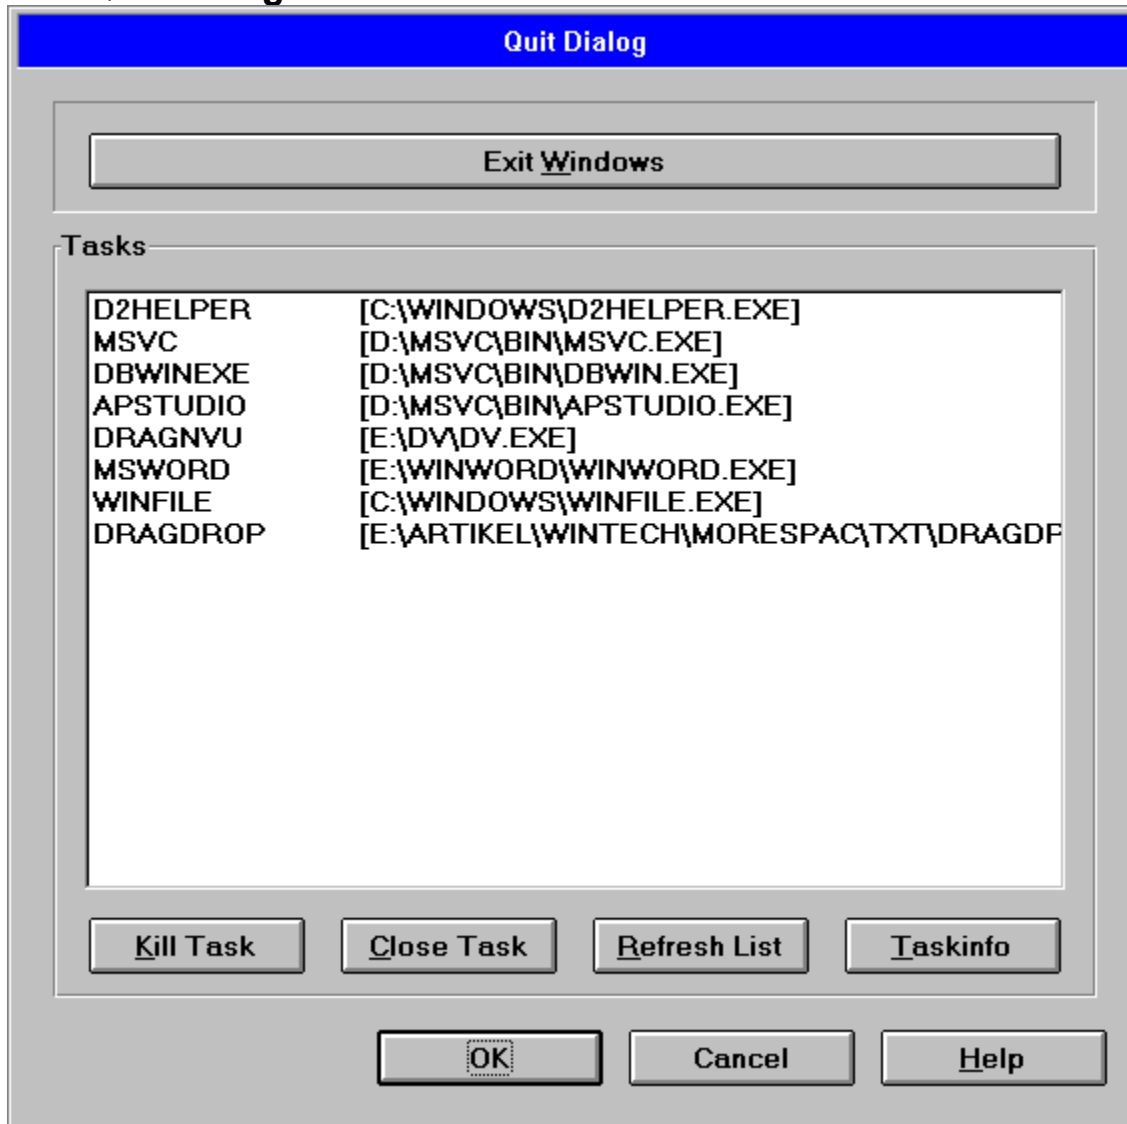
Quit Dialog

Exit Windows

Tasks

| | |
|---|---|
| D2HELPER | [C:\WINDOWS\D2HELPER.EXE] |
| MSVC | [D:\MSVC\BIN\MSVC.EXE] |
| DBWINEXE | [D:\MSVC\BIN\DBWIN.EXE] |
| APSTUDIO | [D:\MSVC\BIN\APSTUDIO.EXE] |
| DRAGNVU | [E:\DV\DV.EXE] |
| MSWORD | [E:\WINWORD\WINWORD.EXE] |
| WINFILE | [C:\WINDOWS\WINFILE.EXE] |
| DRAGDROP | [E:\ARTIKEL\WINTECH\MORESPAC\TXT\DRAGDF |

Kill Task Close Task Refresh List Taskinfo

OK Cancel Help